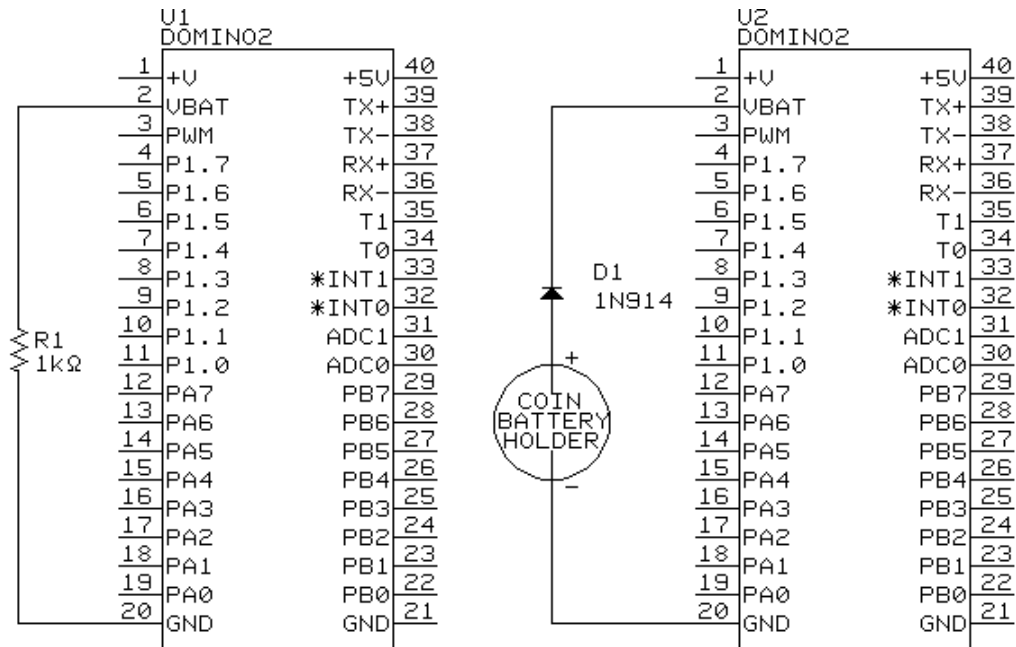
U1
DOMINO2

| | | | |
|---|---|---|---|
| 1 | +V | +5V | 40 |
| 2 | VBAT | TX+ | 39 |
| 3 | PWM | TX- | 38 |
| 4 | P1.7 | RX+ | 37 |
| 5 | P1.6 | RX- | 36 |
| 6 | P1.5 | T1 | 35 |
| 7 | P1.4 | T0 | 34 |
| 8 | P1.3 | *INT1 | 33 |
| 9 | P1.2 | *INT0 | 32 |
| 10 | P1.1 | ADC1 | 31 |
| 11 | P1.0 | ADC0 | 30 |
| 12 | PA7 | PB7 | 29 |
| 13 | PA6 | PB6 | 28 |
| 14 | PA5 | PB5 | 27 |
| 15 | PA4 | PB4 | 26 |
| 16 | PA3 | PB3 | 25 |
| 17 | PA2 | PB2 | 24 |
| 18 | PA1 | PB1 | 23 |
| 19 | PA0 | PB0 | 22 |
| 20 | GND | GND | 21 |

R1
1kΩ

D1
1N914

+
COIN
BATTERY
HOLDER
-

U2
DOMINO2

| | | | |
|---|---|---|---|
| 1 | +V | +5V | 40 |
| 2 | VBAT | TX+ | 39 |
| 3 | PWM | TX- | 38 |
| 4 | P1.7 | RX+ | 37 |
| 5 | P1.6 | RX- | 36 |
| 6 | P1.5 | T1 | 35 |
| 7 | P1.4 | T0 | 34 |
| 8 | P1.3 | *INT1 | 33 |
| 9 | P1.2 | *INT0 | 32 |
| 10 | P1.1 | ADC1 | 31 |
| 11 | P1.0 | ADC0 | 30 |
| 12 | PA7 | PB7 | 29 |
| 13 | PA6 | PB6 | 28 |
| 14 | PA5 | PB5 | 27 |
| 15 | PA4 | PB4 | 26 |
| 16 | PA3 | PB3 | 25 |
| 17 | PA2 | PB2 | 24 |
| 18 | PA1 | PB1 | 23 |
| 19 | PA0 | PB0 | 22 |
| 20 | GND | GND | 21 |